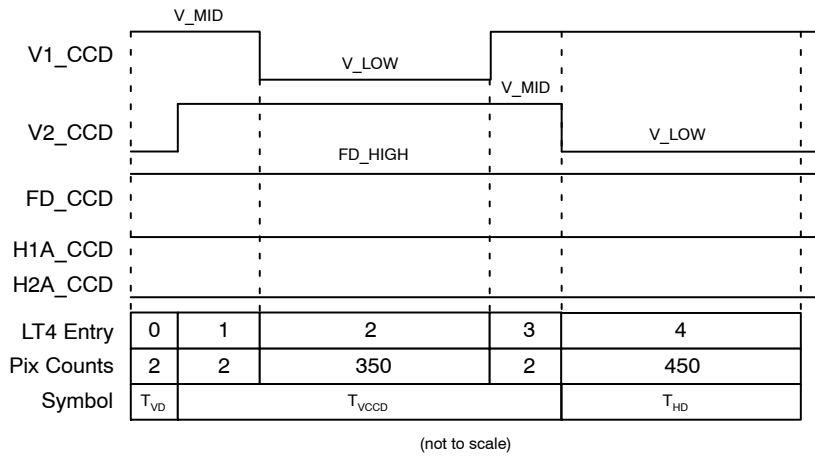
V_MID

V1_CCD

V_LOW

V_MID

V2_CCD

FD_HIGH

V_LOW

FD_CCD

H1A_CCD

H2A_CCD

| LT4 Entry | 0 | 1 | 2 | 3 | 4 |
|---|---|---|---|---|---|
| Pix Counts | 2 | 2 | 350 | 2 | 450 |
| Symbol | $T_{VD}$ | $T_{VCCD}$ | | | $T_{HD}$ |

(not to scale)